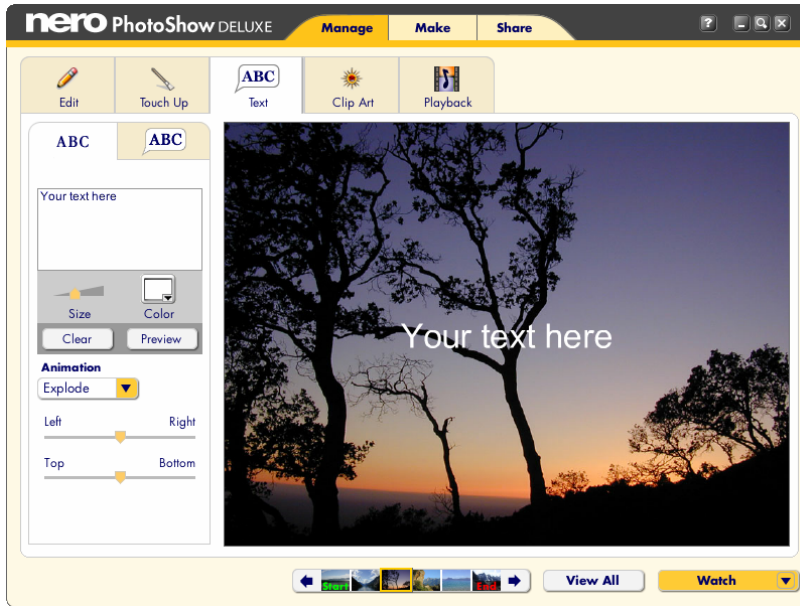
nero PhotoShow DELUXE

Manage Make Share

?

Edit Touch Up ABC Text Clip Art Playback

ABC ABC

Your text here

Size Color

Clear Preview

Animation

Explode

Left Right

Top Bottom

Your text here

Start End

View All

Watch